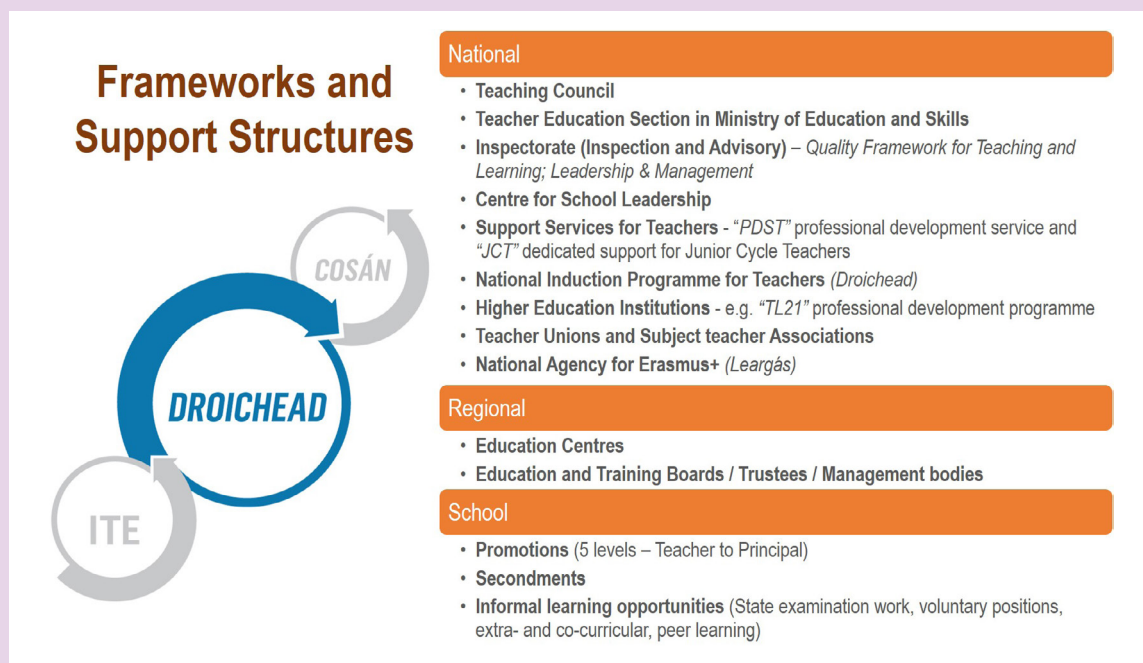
Frameworks and Support Structures

COSÁN

DROICHEAD

ITE

National

- Teaching Council
- Teacher Education Section in Ministry of Education and Skills
- Inspectorate (Inspection and Advisory) – Quality Framework for Teaching and Learning; Leadership & Management
- Centre for School Leadership
- Support Services for Teachers - "PDST" professional development service and "JCT" dedicated support for Junior Cycle Teachers
- National Induction Programme for Teachers (Droichead)
- Higher Education Institutions - e.g. "TL21" professional development programme
- Teacher Unions and Subject teacher Associations
- National Agency for Erasmus+ (Leargás)

Regional

- Education Centres
- Education and Training Boards / Trustees / Management bodies

School

- Promotions (5 levels – Teacher to Principal)
- Secondments
- Informal learning opportunities (State examination work, voluntary positions, extra- and co-curricular, peer learning)